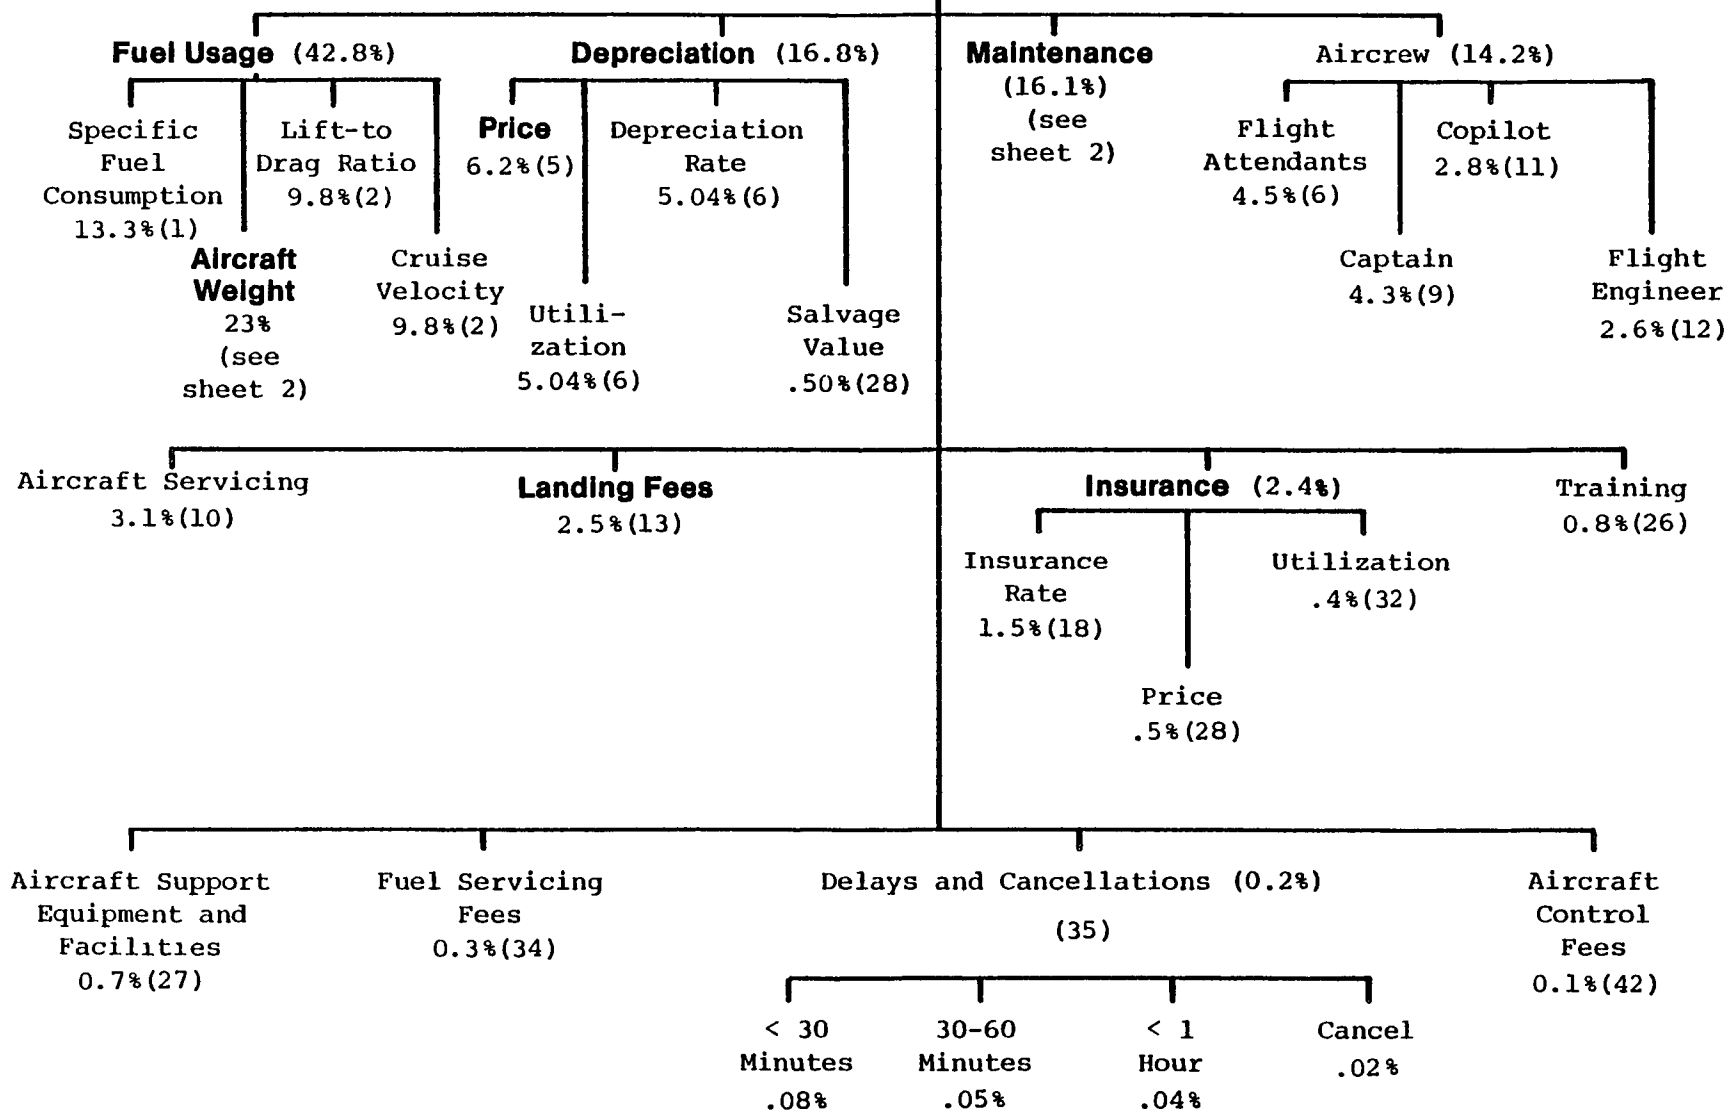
Fuel Usage (42.8%)

Specific Fuel Consumption 13.3%(1)

Aircraft Weight 23% (see sheet 2)

Lift-to Drag Ratio 9.8%(2)

Cruise Velocity 9.8%(2)

Depreciation (16.8%)

Price 6.2%(5)

Utilization 5.04%(6)

Depreciation Rate 5.04%(6)

Salvage Value .50%(28)

Maintenance (16.1%) (see sheet 2)

Aircrew (14.2%)

Flight Attendants 4.5%(6)

Captain 4.3%(9)

Copilot 2.8%(11)

Flight Engineer 2.6%(12)

Aircraft Servicing 3.1%(10)

Landing Fees 2.5%(13)

Insurance (2.4%)

Insurance Rate 1.5%(18)

Price .5%(28)

Utilization .4%(32)

Training 0.8%(26)

Aircraft Support Equipment and Facilities 0.7%(27)

Fuel Servicing Fees 0.3%(34)

Delays and Cancellations (0.2%)

(35)

< 30 Minutes .08%

30-60 Minutes .05%

< 1 Hour .04%

Cancel .02%

Aircraft Control Fees 0.1%(42)